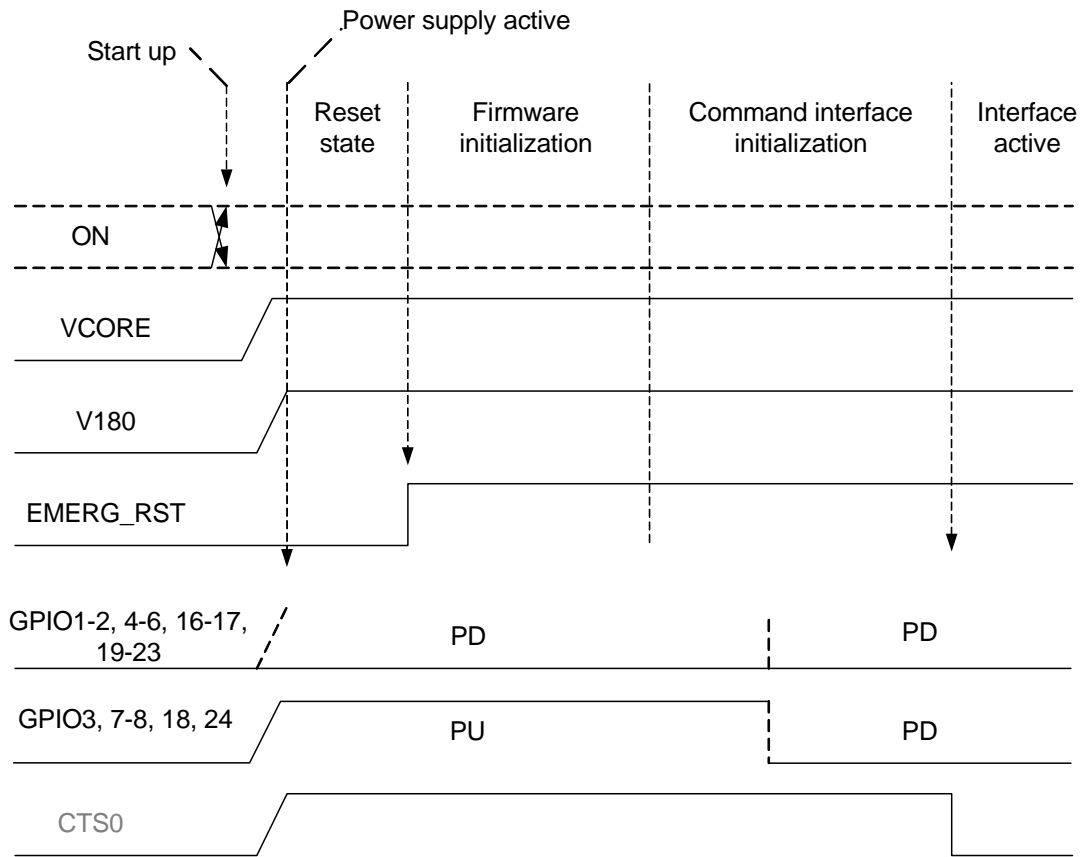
Power supply active

Start up

Reset state

Firmware initialization

Command interface initialization

Interface active

ON

VCORE

V180

EMERG_RST

GPIO1-2, 4-6, 16-17, 19-23

PD

PD

GPIO3, 7-8, 18, 24

PU

PD

CTS0